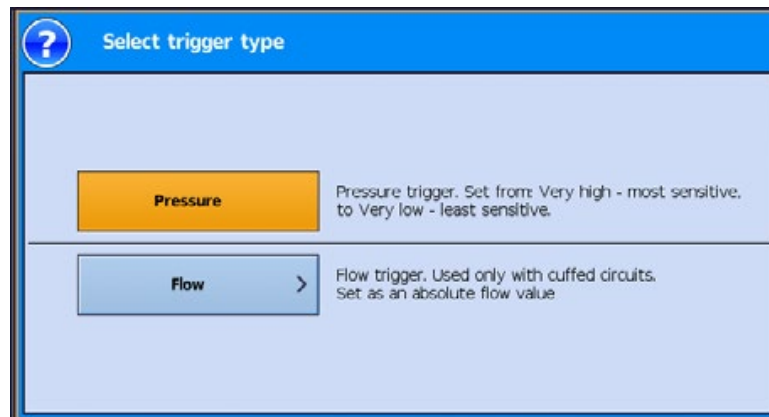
?

Select trigger type

Pressure

Pressure trigger. Set from: Very high - most sensitive, to Very low - least sensitive.

Flow >

Flow trigger. Used only with cuffed circuits. Set as an absolute flow value